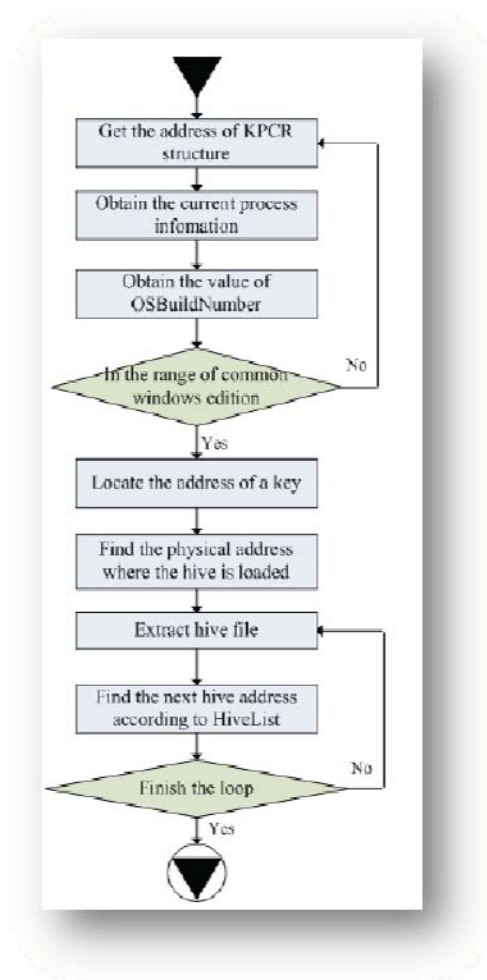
Get the address of KPCR structure

Obtain the current process infomation

Obtain the value of OSBuildNumber

In the range of common windows edition

No

Yes

Locate the address of a key

Find the physical address where the hive is loaded

Extract hive file

Find the next hive address according to HiveList

Finish the loop

No

Yes